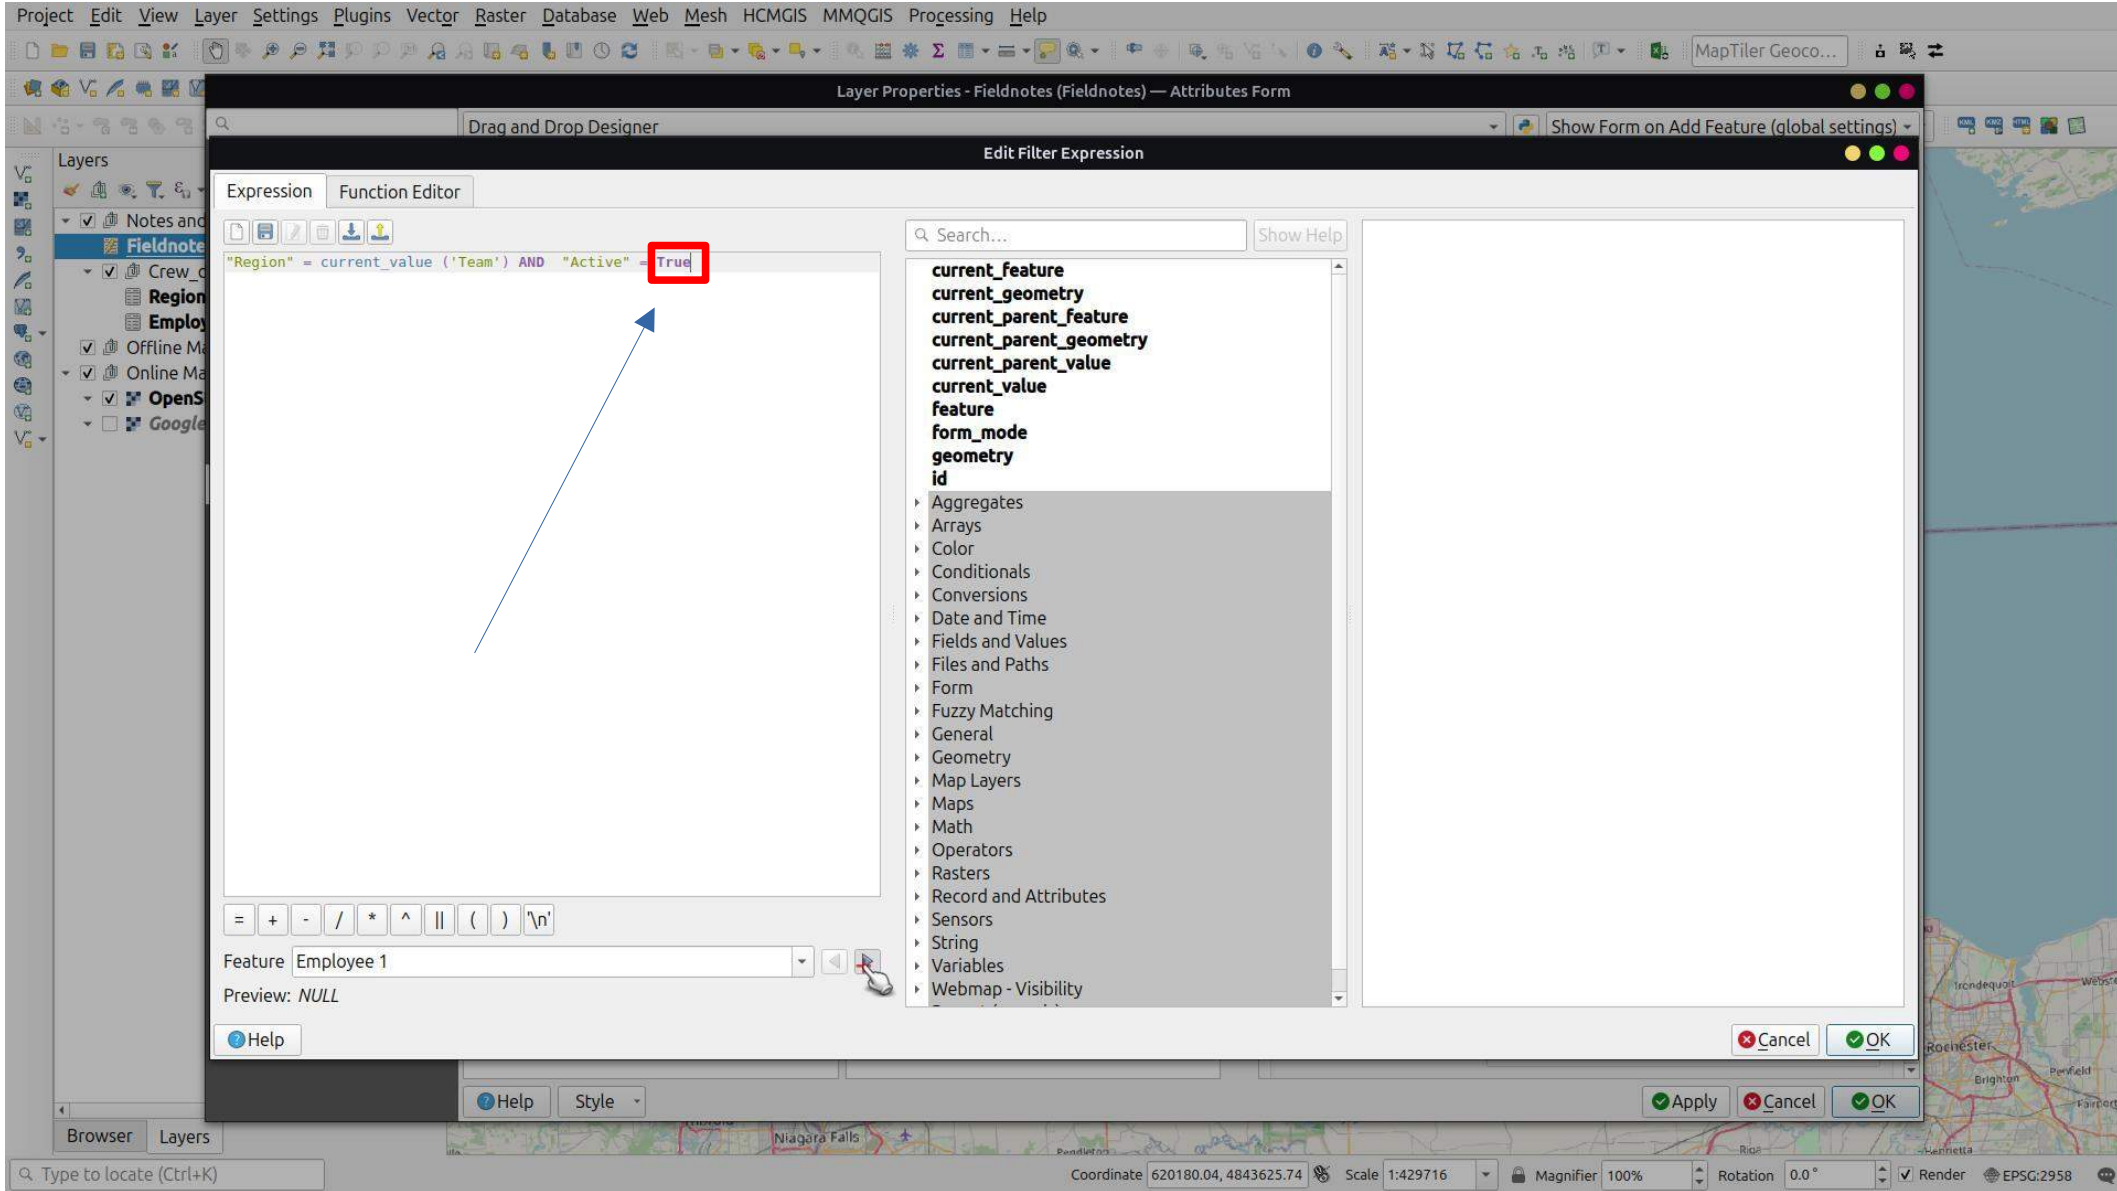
Project Edit View Layer Settings Plugins Vector Raster Database Web Mesh HCMGIS MMQGIS Processing Help

MapTiler Geoco...

Layer Properties - Fieldnotes (Fieldnotes) — Attributes Form

Drag and Drop Designer

Show Form on Add Feature (global settings)

Edit Filter Expression

Layers

Notes and
Fieldnote
Crew_
Region
Employ
Offline Ma
Online Ma
OpenS
Google

Expression Function Editor

"Region" = current_value ('Team') AND "Active" = True

Search...

Show Help

current_feature
current_geometry
current_parent_feature
current_parent_geometry
current_parent_value
current_value
feature
form_mode
geometry
id
Aggregates
Arrays
Color
Conditionals
Conversions
Date and Time
Fields and Values
Files and Paths
Form
Fuzzy Matching
General
Geometry
Map Layers
Maps
Math
Operators
Rasters
Record and Attributes
Sensors
String
Variables
Webmap - Visibility

= + - / * ^ || ( ) '\n'

Feature Employee 1

Preview: NULL

Help

Cancel OK

Help Style

Apply Cancel OK

Browser Layers

Niagara Falls

Rochester

Irondequoit

Brighton

Penfield

Type to locate (Ctrl+K)

Coordinate 620180.04, 4843625.74 Scale 1:429716 Magnifier 100% Rotation 0.0 ° Render EPSG:2958